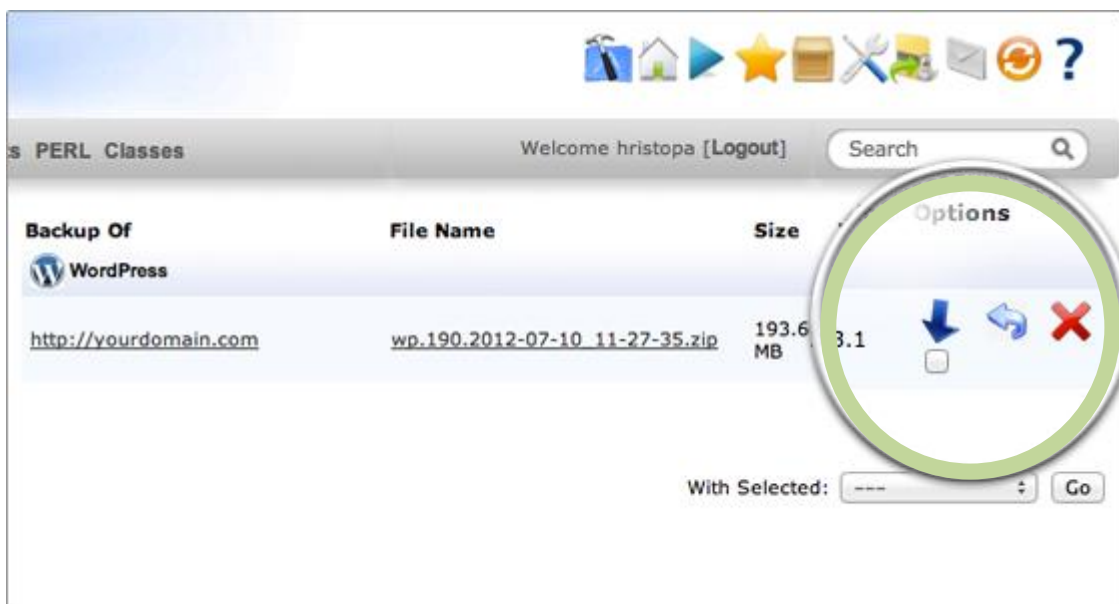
s PERL Classes

Welcome hristopa [Logout]

Search

| Backup Of | File Name | Size | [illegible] | Options |
|---|---|---|---|---|
| WordPress | | | | |
| http://yourdomain.com | wp.190.2012-07-10_11-27-35.zip | 193.6 MB | 3.1 | |

With Selected: --- Go